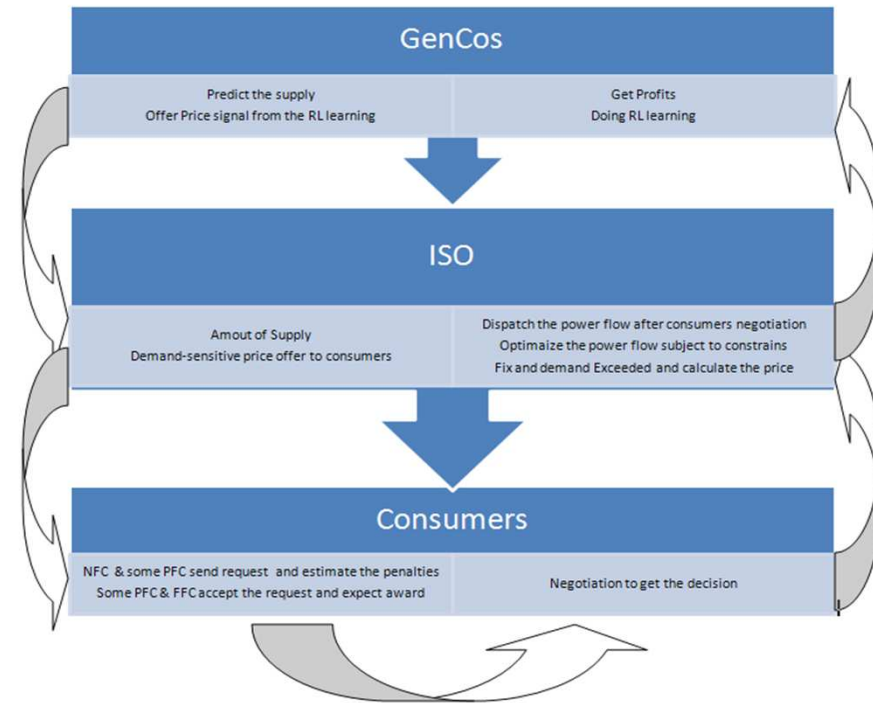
GenCos

Predict the supply
Offer Price signal from the RL learning

Get Profits
Doing RL learning

ISO

Amout of Supply
Demand-sensitive price offer to consumers

Dispatch the power flow after consumers negotiation
Optimaize the power flow subject to constrains
Fix and demand Exceeded and calculate the price

Consumers

NFC & some PFC send request and estimate the penalties
Some PFC & FFC accept the request and expect award

Negotiation to get the decision